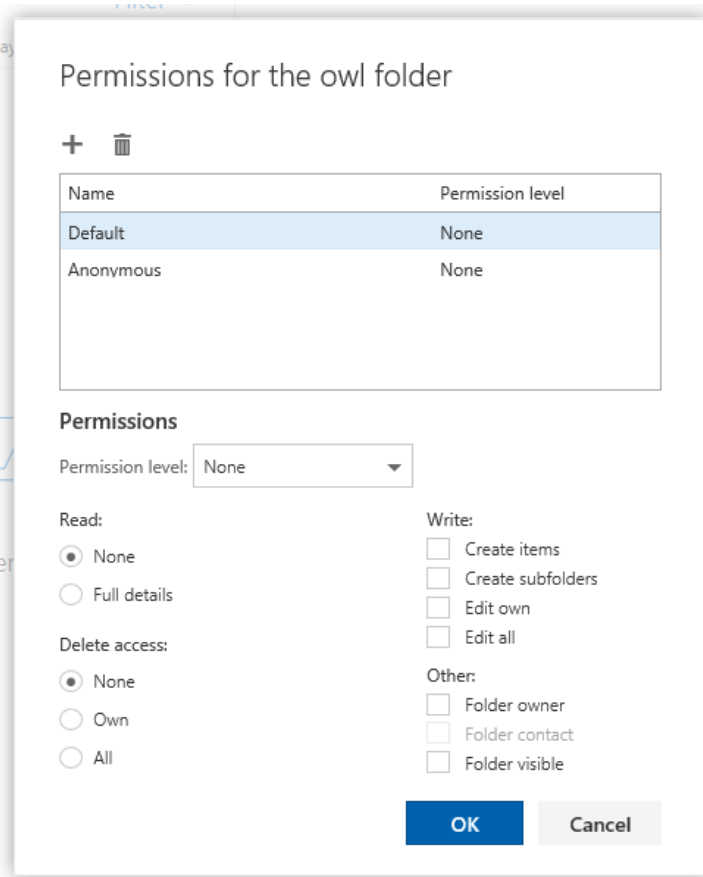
Permissions for the owl folder

| Name | Permission level |
|---|---|
| Default | None |
| Anonymous | None |

Permissions

Permission level: None

Read:

None

Full details

Delete access:

None

Own

All

Write:

Create items

Create subfolders

Edit own

Edit all

Other:

Folder owner

Folder contact

Folder visible

OK

Cancel